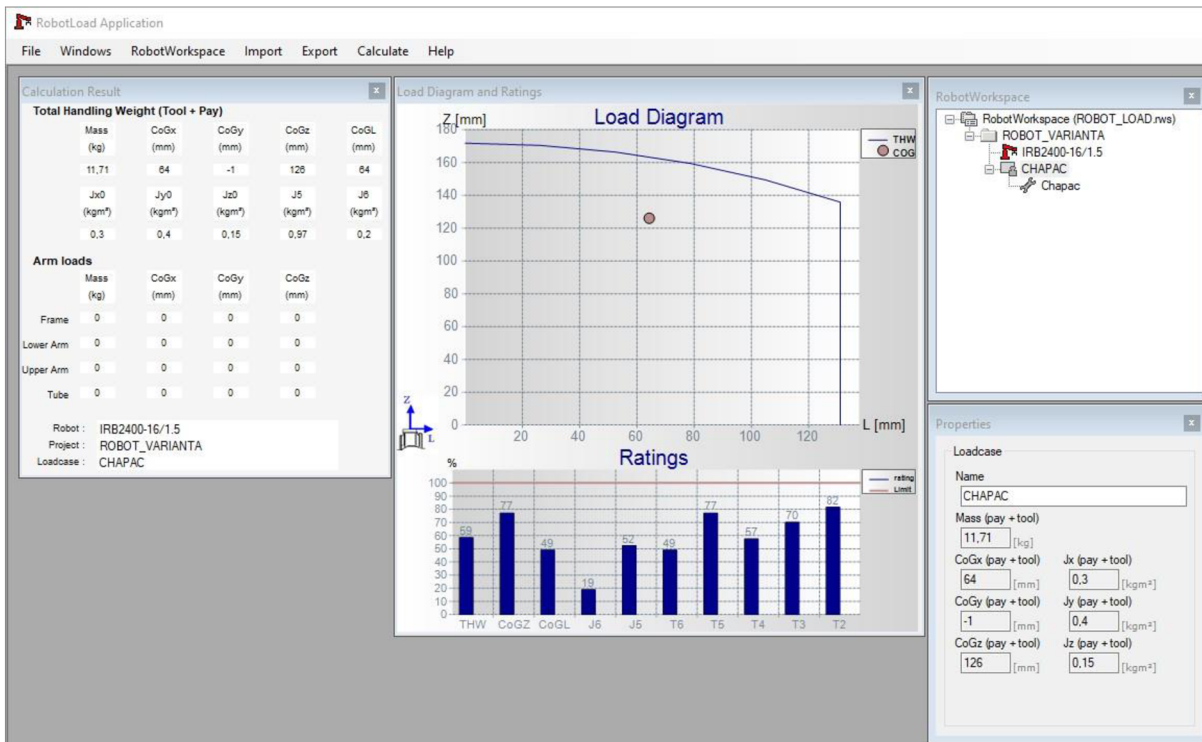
RobotLoad Application

File Windows RobotWorkspace Import Export Calculate Help

Calculation Result

Total Handling Weight (Tool + Pay)

| Mass (kg) | CoGx (mm) | CoGy (mm) | CoGz (mm) | CoGL (mm) |
|---|---|---|---|---|
| 11,71 | 64 | -1 | 126 | 64 |

| Jx0 (kgm²) | Jy0 (kgm²) | Jz0 (kgm²) | J5 (kgm²) | J6 (kgm²) |
|---|---|---|---|---|
| 0,3 | 0,4 | 0,15 | 0,97 | 0,2 |

Arm loads

| | Mass (kg) | CoGx (mm) | CoGy (mm) | CoGz (mm) |
|---|---|---|---|---|
| Frame | 0 | 0 | 0 | 0 |
| Lower Arm | 0 | 0 | 0 | 0 |
| Upper Arm | 0 | 0 | 0 | 0 |
| Tube | 0 | 0 | 0 | 0 |

Robot : IRB2400-16/1.5
Project : ROBOT_VARIANTA
Loadcase : CHAPAC

Load Diagram and Ratings

Load Diagram

Z [mm]

180 160 140 120 100 80 60 40 20 0

20 40 60 80 100 120 L [mm]

THW
COG

Z
L

Ratings

%

100 90 80 70 60 50 40 30 20 10 0

rating
Limit

59 77 49 19 52 49 77 57 70 82

THW CoGZ CoGL J6 J5 T6 T5 T4 T3 T2

RobotWorkspace

RobotWorkspace (ROBOT_LOAD.rws)
ROBOT_VARIANTA
IRB2400-16/1.5
CHAPAC
Chapac

Properties

Loadcase

Name
CHAPAC
Mass (pay + tool)
11,71 [kg]
CoGx (pay + tool)
64 [mm]
Jx (pay + tool)
0,3 [kgm²]
CoGy (pay + tool)
-1 [mm]
Jy (pay + tool)
0,4 [kgm²]
CoGz (pay + tool)
126 [mm]
Jz (pay + tool)
0,15 [kgm²]